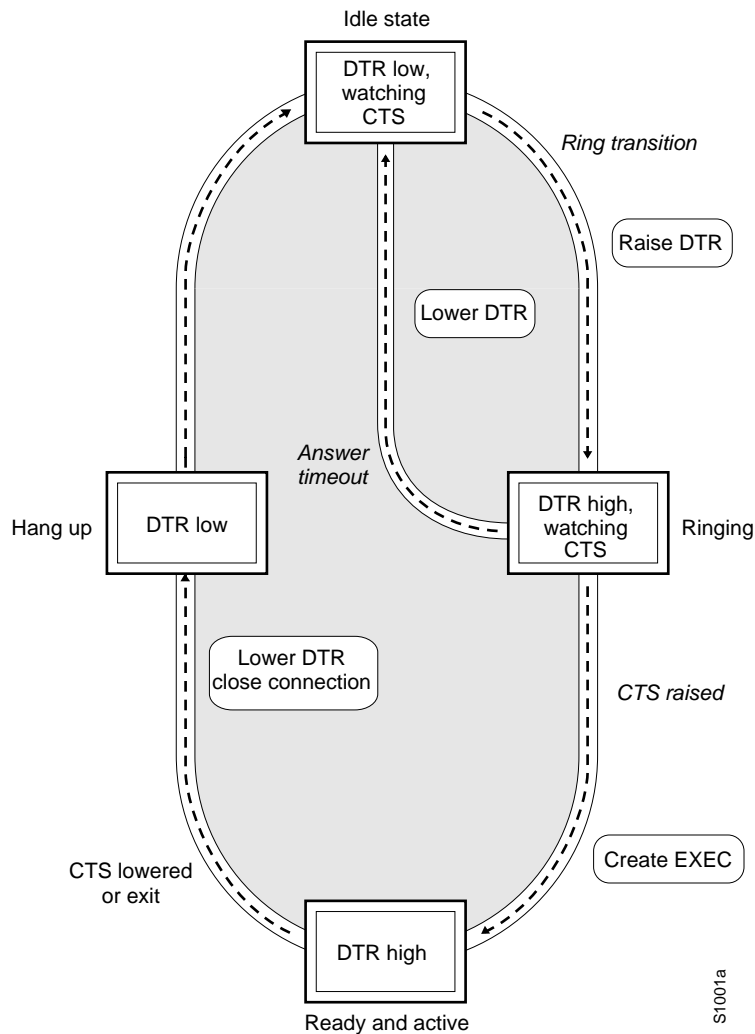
Idle state

DTR low, watching CTS

Ring transition

Raise DTR

Lower DTR

Answer timeout

Hang up

DTR low

DTR high, watching CTS

Ringing

Lower DTR close connection

CTS raised

Create EXEC

CTS lowered or exit

DTR high

Ready and active

S1001a